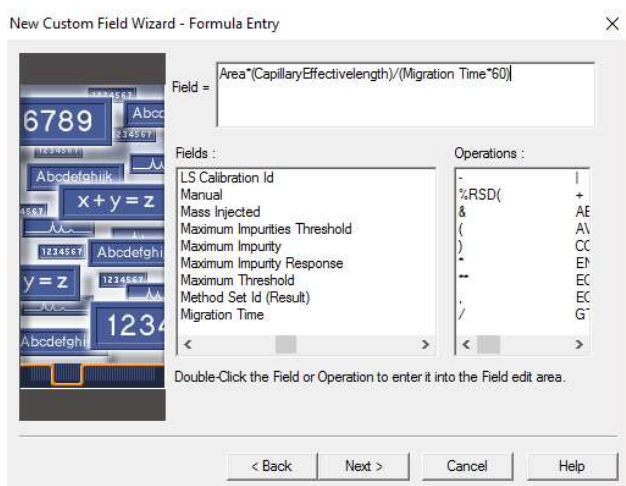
New Custom Field Wizard - Formula Entry

×

1234567
Abc
6789
1234567
1234567
Abcdefghijk
x + y = z
4567
1234567
Abcdefghi
y = z
1234567
1234
Abcdefghi

Field = Area*(CapillaryEffectivelength)/(Migration Time*60)

Fields :
LS Calibration Id
Manual
Mass Injected
Maximum Impurities Threshold
Maximum Impurity
Maximum Impurity Response
Maximum Threshold
Method Set Id (Result)
Migration Time

Operations :
-
%RSD(
&
(
)
*
**
,
/

|
+
AE
AV
CC
EN
EC
EC
GT

Double-Click the Field or Operation to enter it into the Field edit area.

< Back
Next >
Cancel
Help